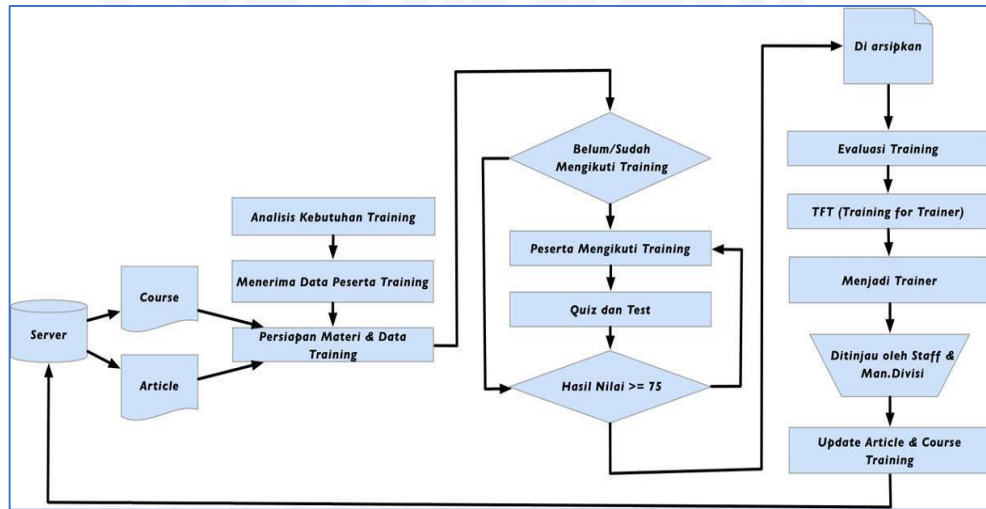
Server

Course

Article

Analisis Kebutuhan Training

Menerima Data Peserta Training

Persiapan Materi & Data Training

Belum/Sudah Mengikuti Training

Peserta Mengikuti Training

Quiz dan Test

Hasil Nilai >= 75

Di arsipkan

Evaluasi Training

TFT (Training for Trainer)

Menjadi Trainer

Ditinjau oleh Staff & Man.Divisi

Update Article & Course Training